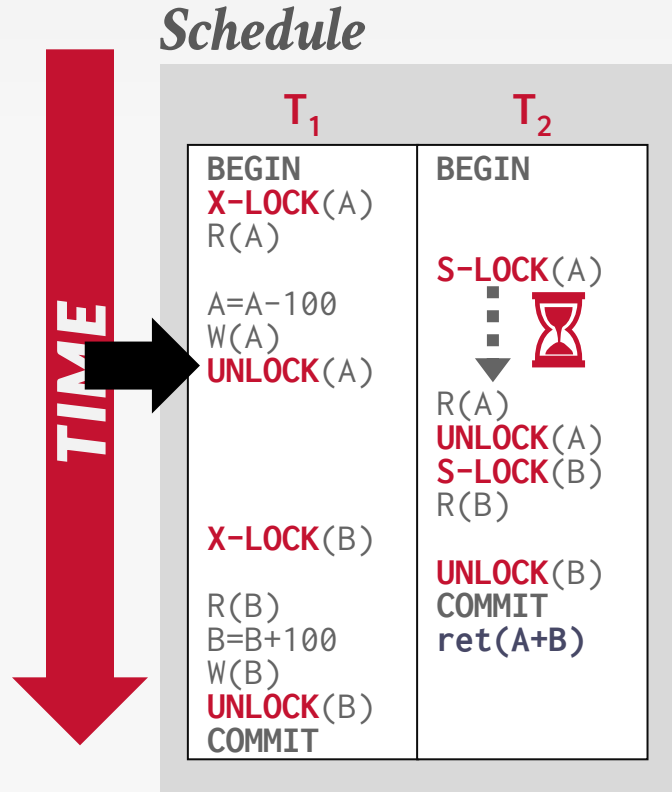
Schedule

TIME

| $T_1$ | $T_2$ |
|---|---|
| BEGIN | BEGIN |
| X-LOCK(A) | |
| R(A) | |
| | S-LOCK(A) |
| A=A-100 | |
| W(A) | |
| UNLOCK(A) | |
| | R(A) |
| | UNLOCK(A) |
| | S-LOCK(B) |
| | R(B) |
| X-LOCK(B) | |
| | UNLOCK(B) |
| | COMMIT |
| R(B) | ret(A+B) |
| B=B+100 | |
| W(B) | |
| UNLOCK(B) | |
| COMMIT | |